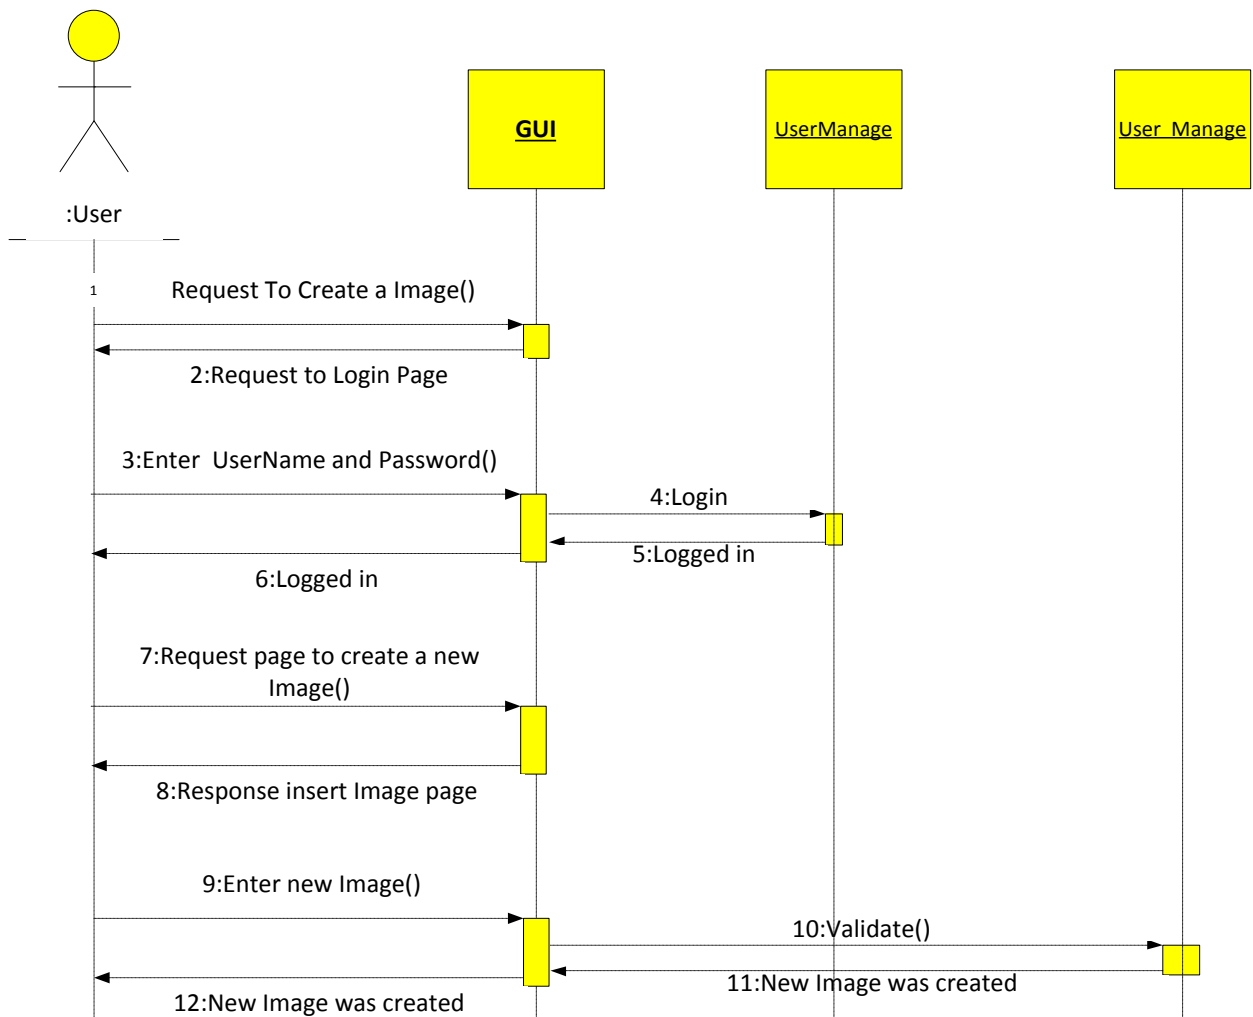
:User

GUI

UserManage

User_Manage

1

Request To Create a Image()

2:Request to Login Page

3:Enter UserName and Password()

4:Login

5:Logged in

6:Logged in

7:Request page to create a new Image()

8:Response insert Image page

9:Enter new Image()

10:Validate()

11:New Image was created

12:New Image was created